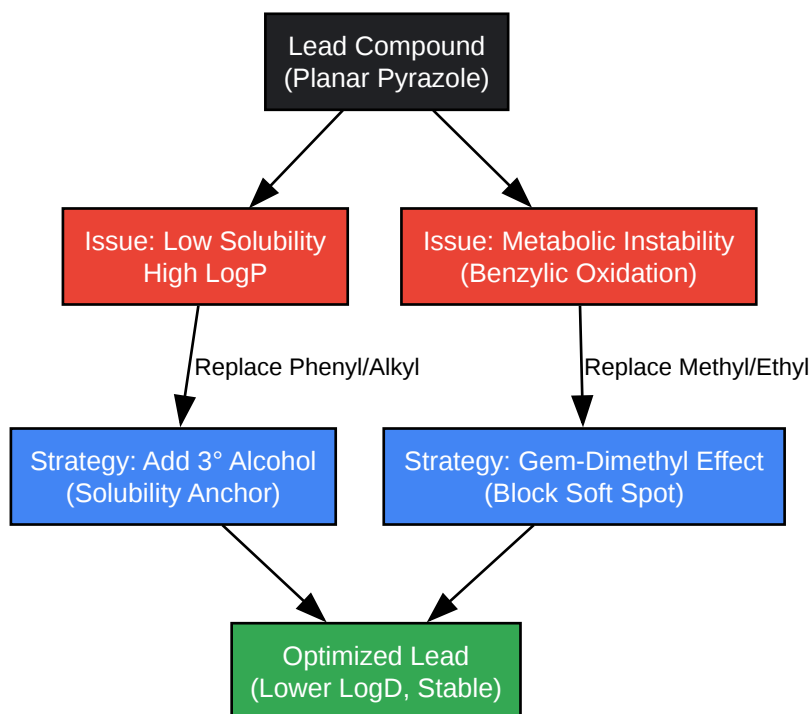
Lead Compound
(Planar Pyrazole)

Issue: Low Solubility
High LogP

Issue: Metabolic Instability
(Benzylic Oxidation)

Replace Phenyl/Alkyl

Replace Methyl/Ethyl

Strategy: Add 3° Alcohol
(Solubility Anchor)

Strategy: Gem-Dimethyl Effect
(Block Soft Spot)

Optimized Lead
(Lower LogD, Stable)